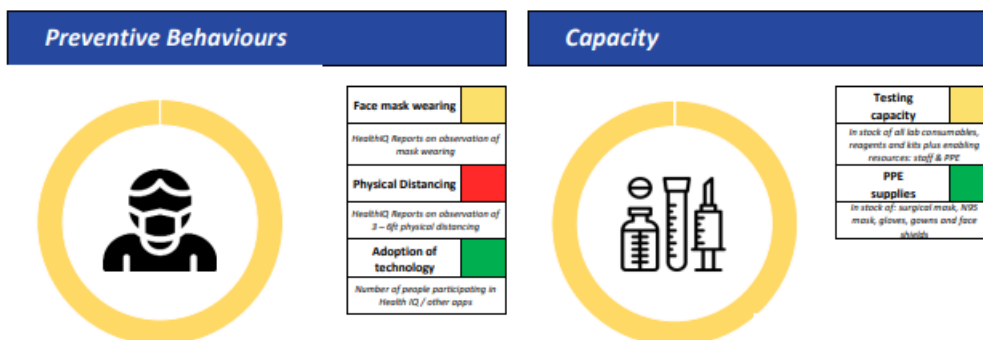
Preventive Behaviours

Face mask wearing

HealthIQ Reports on observation of mask wearing

Physical Distancing

HealthIQ Reports on observation of 3 – 6ft physical distancing

Adoption of technology

Number of people participating in Health IQ / other apps

Capacity

Testing capacity

In stock of all lab consumables, reagents and kits plus enabling resources: staff & PPE

PPE supplies

In stock of: surgical mask, N95 mask, gloves, gowns and face shields